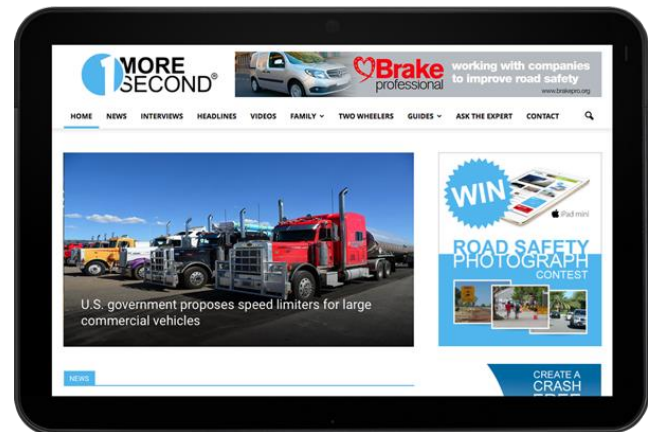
1 MORE SECOND®

Brake professional working with companies to improve road safety www.brakepro.org

HOME NEWS INTERVIEWS HEADLINES VIDEOS FAMILY TWO WHEELERS GUIDES ASK THE EXPERT CONTACT

U.S. government proposes speed limiters for large commercial vehicles

WIN iPad mini

ROAD SAFETY PHOTOGRAPH CONTEST

NEWS

CREATE A CRASH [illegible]